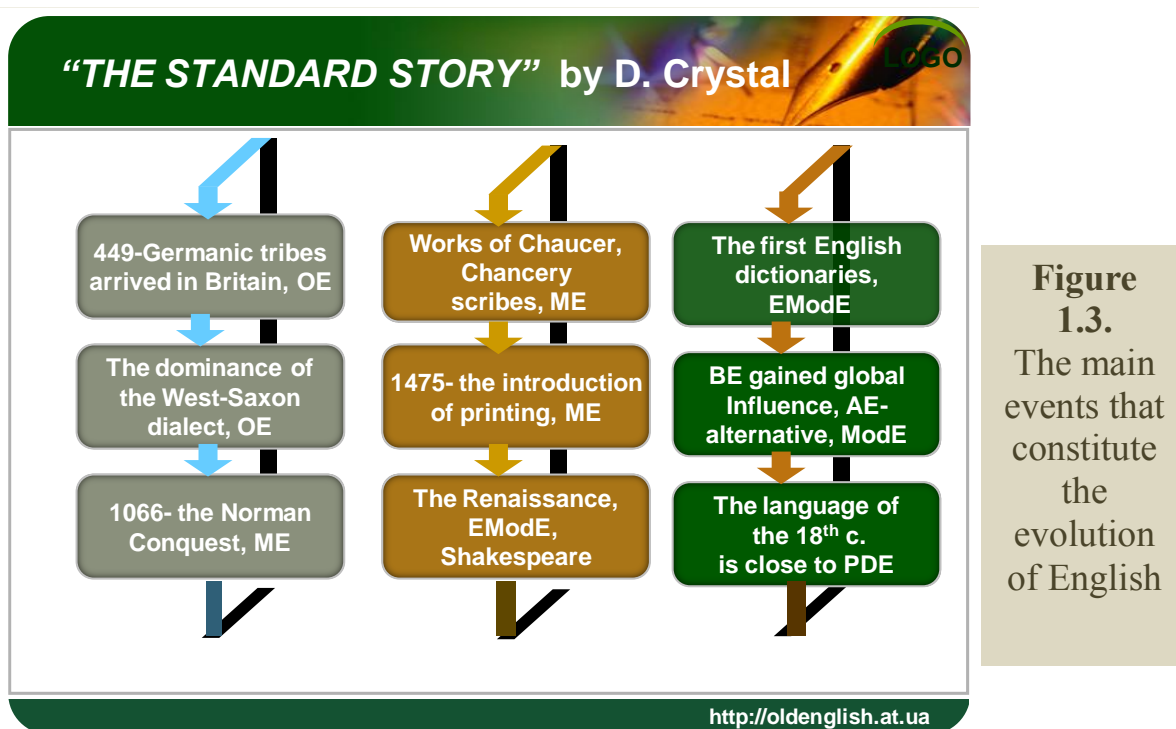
“THE STANDARD STORY” by D. Crystal

LOGO

449-Germanic tribes arrived in Britain, OE

The dominance of the West-Saxon dialect, OE

1066- the Norman Conquest, ME

Works of Chaucer, Chancery scribes, ME

1475- the introduction of printing, ME

The Renaissance, EModE, Shakespeare

The first English dictionaries, EModE

BE gained global Influence, AE-alternative, ModE

The language of the 18$^{th}$ c. is close to PDE

http://oldenglish.at.ua

Figure 1.3. The main events that constitute the evolution of English